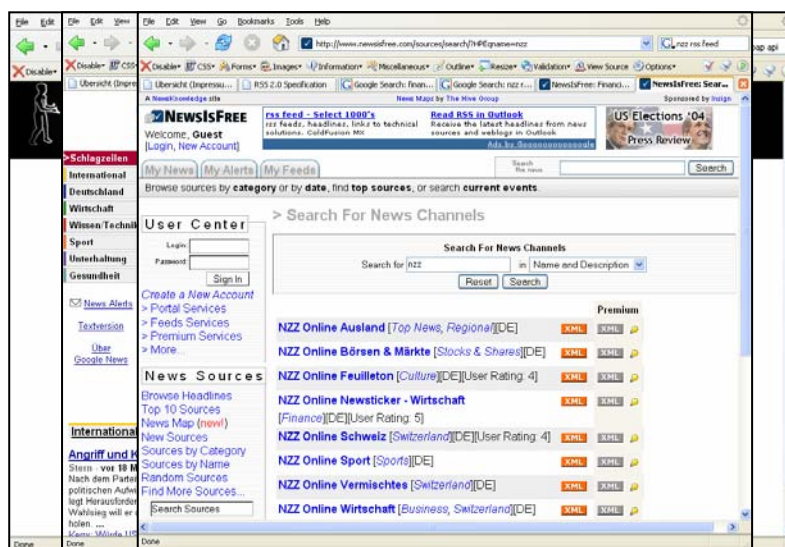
File Edit View
File Edit View
File Edit View Go Bookmarks Tools Help

http://www.newsisfree.com/sources/search/?HPEgname=nzz
nzz rss feed
ap api

Disable CSS Forms Images Information Miscellaneous Outline Resize Validation View Source Options

Übersicht (Impres
Übersicht (Impressu...
RSS 2.0 Specification
Google Search: finan...
Google Search: nzz r...
NewsIsFree: Financi...
NewsIsFree: Sear...

A NewsKnowledge site
News Maps by The Hive Group
Sponsored by Isign

NEWSISFREE
Welcome, Guest
[Login, New Account]

rss feed - Select 1000's
rss feeds, headlines, links to technical solutions. ColdFusion MX

Read RSS in Outlook
Receive the latest headlines from news sources and weblogs in Outlook
Ads by Gooooooooogle

US Elections '04
Press Review

My News | My Alerts | My Feeds
Search the news
Search

Browse sources by category or by date, find top sources, or search current events.

>Schlagzeilen
International
Deutschland
Wirtschaft
Wissen/Technik
Sport
Unterhaltung
Gesundheit

News Alerts
Textversion
Über Google News

International
Angriff und K
Stern - vor 18 M
Nach dem Partei
politischen Aufw
legt Herausforder
Wahlsieg will er
holen. ...

User Center
Login:
Password:
Sign In
Create a New Account
> Portal Services
> Feeds Services
> Premium Services
> More...

News Sources
Browse Headlines
Top 10 Sources
News Map (new!)
New Sources
Sources by Category
Sources by Name
Random Sources
Find More Sources...
Search Sources

> Search For News Channels

Search For News Channels
Search for nzz in Name and Description
Reset Search

Premium

NZZ Online Ausland [Top News, Regional][DE] XML XML
NZZ Online Börsen & Märkte [Stocks & Shares][DE] XML XML
NZZ Online Feuilleton [Culture][DE][User Rating: 4] XML XML
NZZ Online Newsticker - Wirtschaft [Finance][DE][User Rating: 5] XML XML
NZZ Online Schweiz [Switzerland][DE][User Rating: 4] XML XML
NZZ Online Sport [Sports][DE] XML XML
NZZ Online Vermischtes [Switzerland][DE] XML XML
NZZ Online Wirtschaft [Business, Switzerland][DE] XML XML

Done
Done
Done